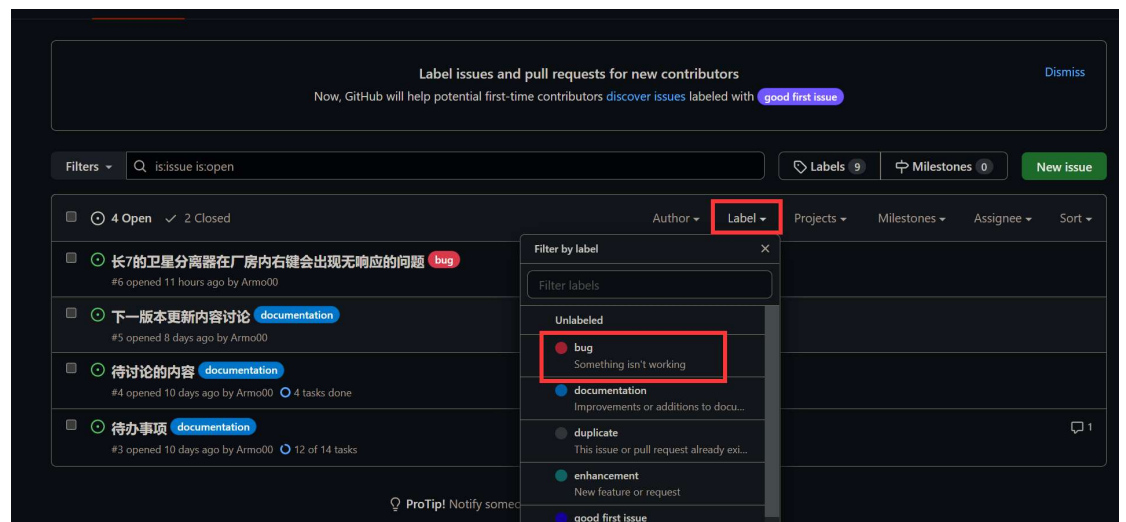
Label issues and pull requests for new contributors

Now, GitHub will help potential first-time contributors discover issues labeled with good first issue

Dismiss

Filters ▾ is:issue is:open

Labels 9 Milestones 0 New issue

4 Open ✓ 2 Closed

Author ▾ Label ▾ Projects ▾ Milestones ▾ Assignee ▾ Sort ▾

长7的卫星分离器在厂房内右键会出现无响应的问题 bug
#6 opened 11 hours ago by Armo00

下一版本更新内容讨论 documentation
#5 opened 8 days ago by Armo00

待讨论的内容 documentation
#4 opened 10 days ago by Armo00 4 tasks done

待办事项 documentation
#3 opened 10 days ago by Armo00 12 of 14 tasks

1

Filter by label ×

Filter labels

Unlabeled

bug
Something isn't working

documentation
Improvements or additions to docu...

duplicate
This issue or pull request already exi...

enhancement
New feature or request

good first issue

ProTip! Notify someo